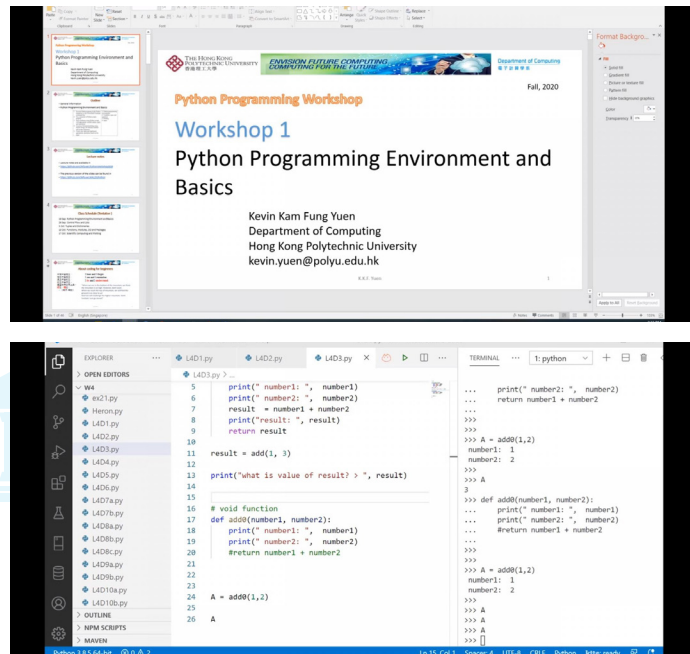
THE HONG KONG POLYTECHNIC UNIVERSITY 香港理工大學

ENVISION FUTURE COMPUTING COMPUTING FOR THE FUTURE

Department of Computing

Fall, 2020

Python Programming Workshop

Workshop 1

Python Programming Environment and Basics

Kevin Kam Fung Yuen
Department of Computing
Hong Kong Polytechnic University
kevin.yuen@polyu.edu.hk

Format Background

EXPLORER

OPEN EDITORS

W4

ex21.py
Heron.py
L4D1.py
L4D2.py
L4D3.py
L4D4.py
L4D5.py
L4D6.py
L4D7a.py
L4D7b.py
L4D8a.py
L4D8b.py
L4D8c.py
L4D9a.py
L4D9b.py
L4D10a.py
L4D10b.py

OUTLINE
NPM SCRIPTS
MAVEN

L4D1.py  L4D2.py  L4D3.py

L4D3.py > ...

5 print(" number1: ", number1)
6 print(" number2: ", number2)
7 result = number1 + number2
8 print("result: ", result)
9 return result
10
11 result = add(1, 3)
12
13 print("what is value of result? > ", result)
14
15
16 # void function
17 def add0(number1, number2):
18 print(" number1: ", number1)
19 print(" number2: ", number2)
20 #return number1 + number2
21
22
23
24 A = add0(1,2)
25
26 A

TERMINAL  1: python

... print(" number2: ", number2)
... return number1 + number2
...
>>>
>>> A = add0(1,2)
 number1: 1
 number2: 2
>>>
>>> A
3
>>> def add0(number1, number2):
... print(" number1: ", number1)
... print(" number2: ", number2)
... #return number1 + number2
...
>>>
>>> A = add0(1,2)
 number1: 1
 number2: 2
>>>
>>> A
>>> A
>>> A
>>>

Python 3.8.5 64-bit  Ln 15, Col 1  Spaces: 4  UTF-8  CRLF  Python